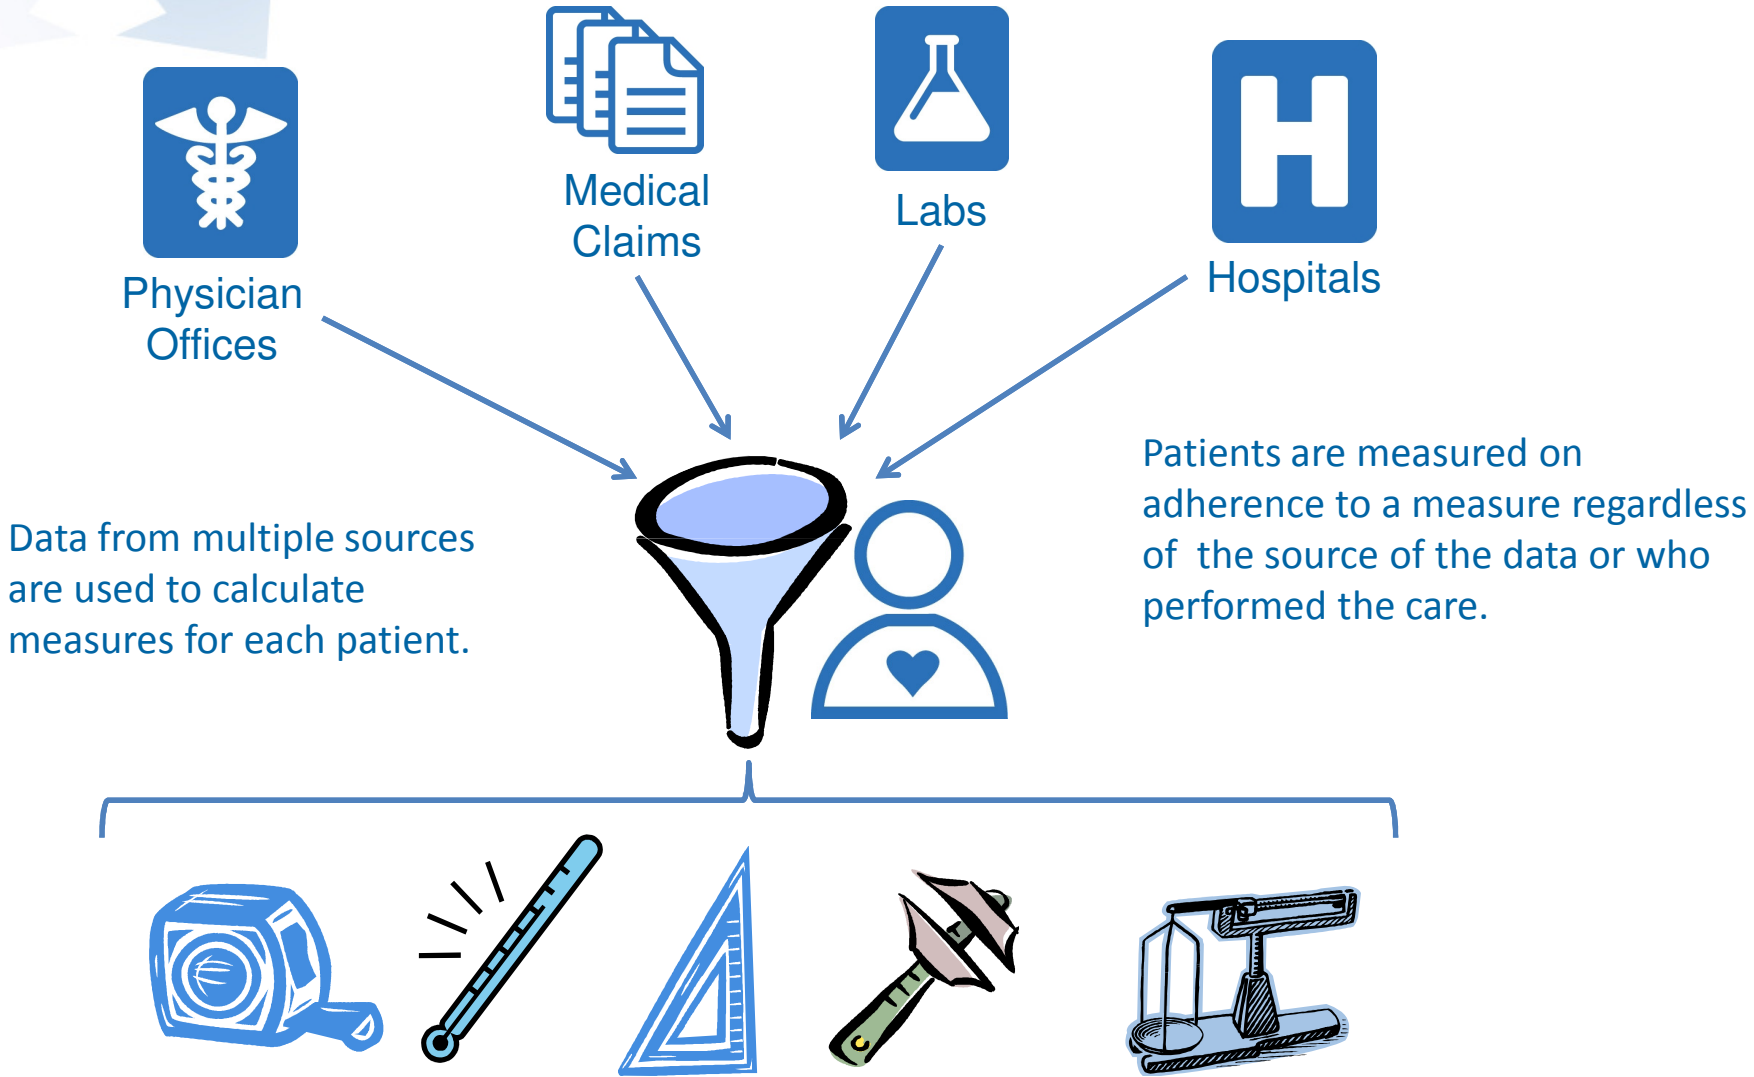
Medical Claims

Labs

Physician Offices

Hospitals

Patients are measured on adherence to a measure regardless of the source of the data or who performed the care.

Data from multiple sources are used to calculate measures for each patient.